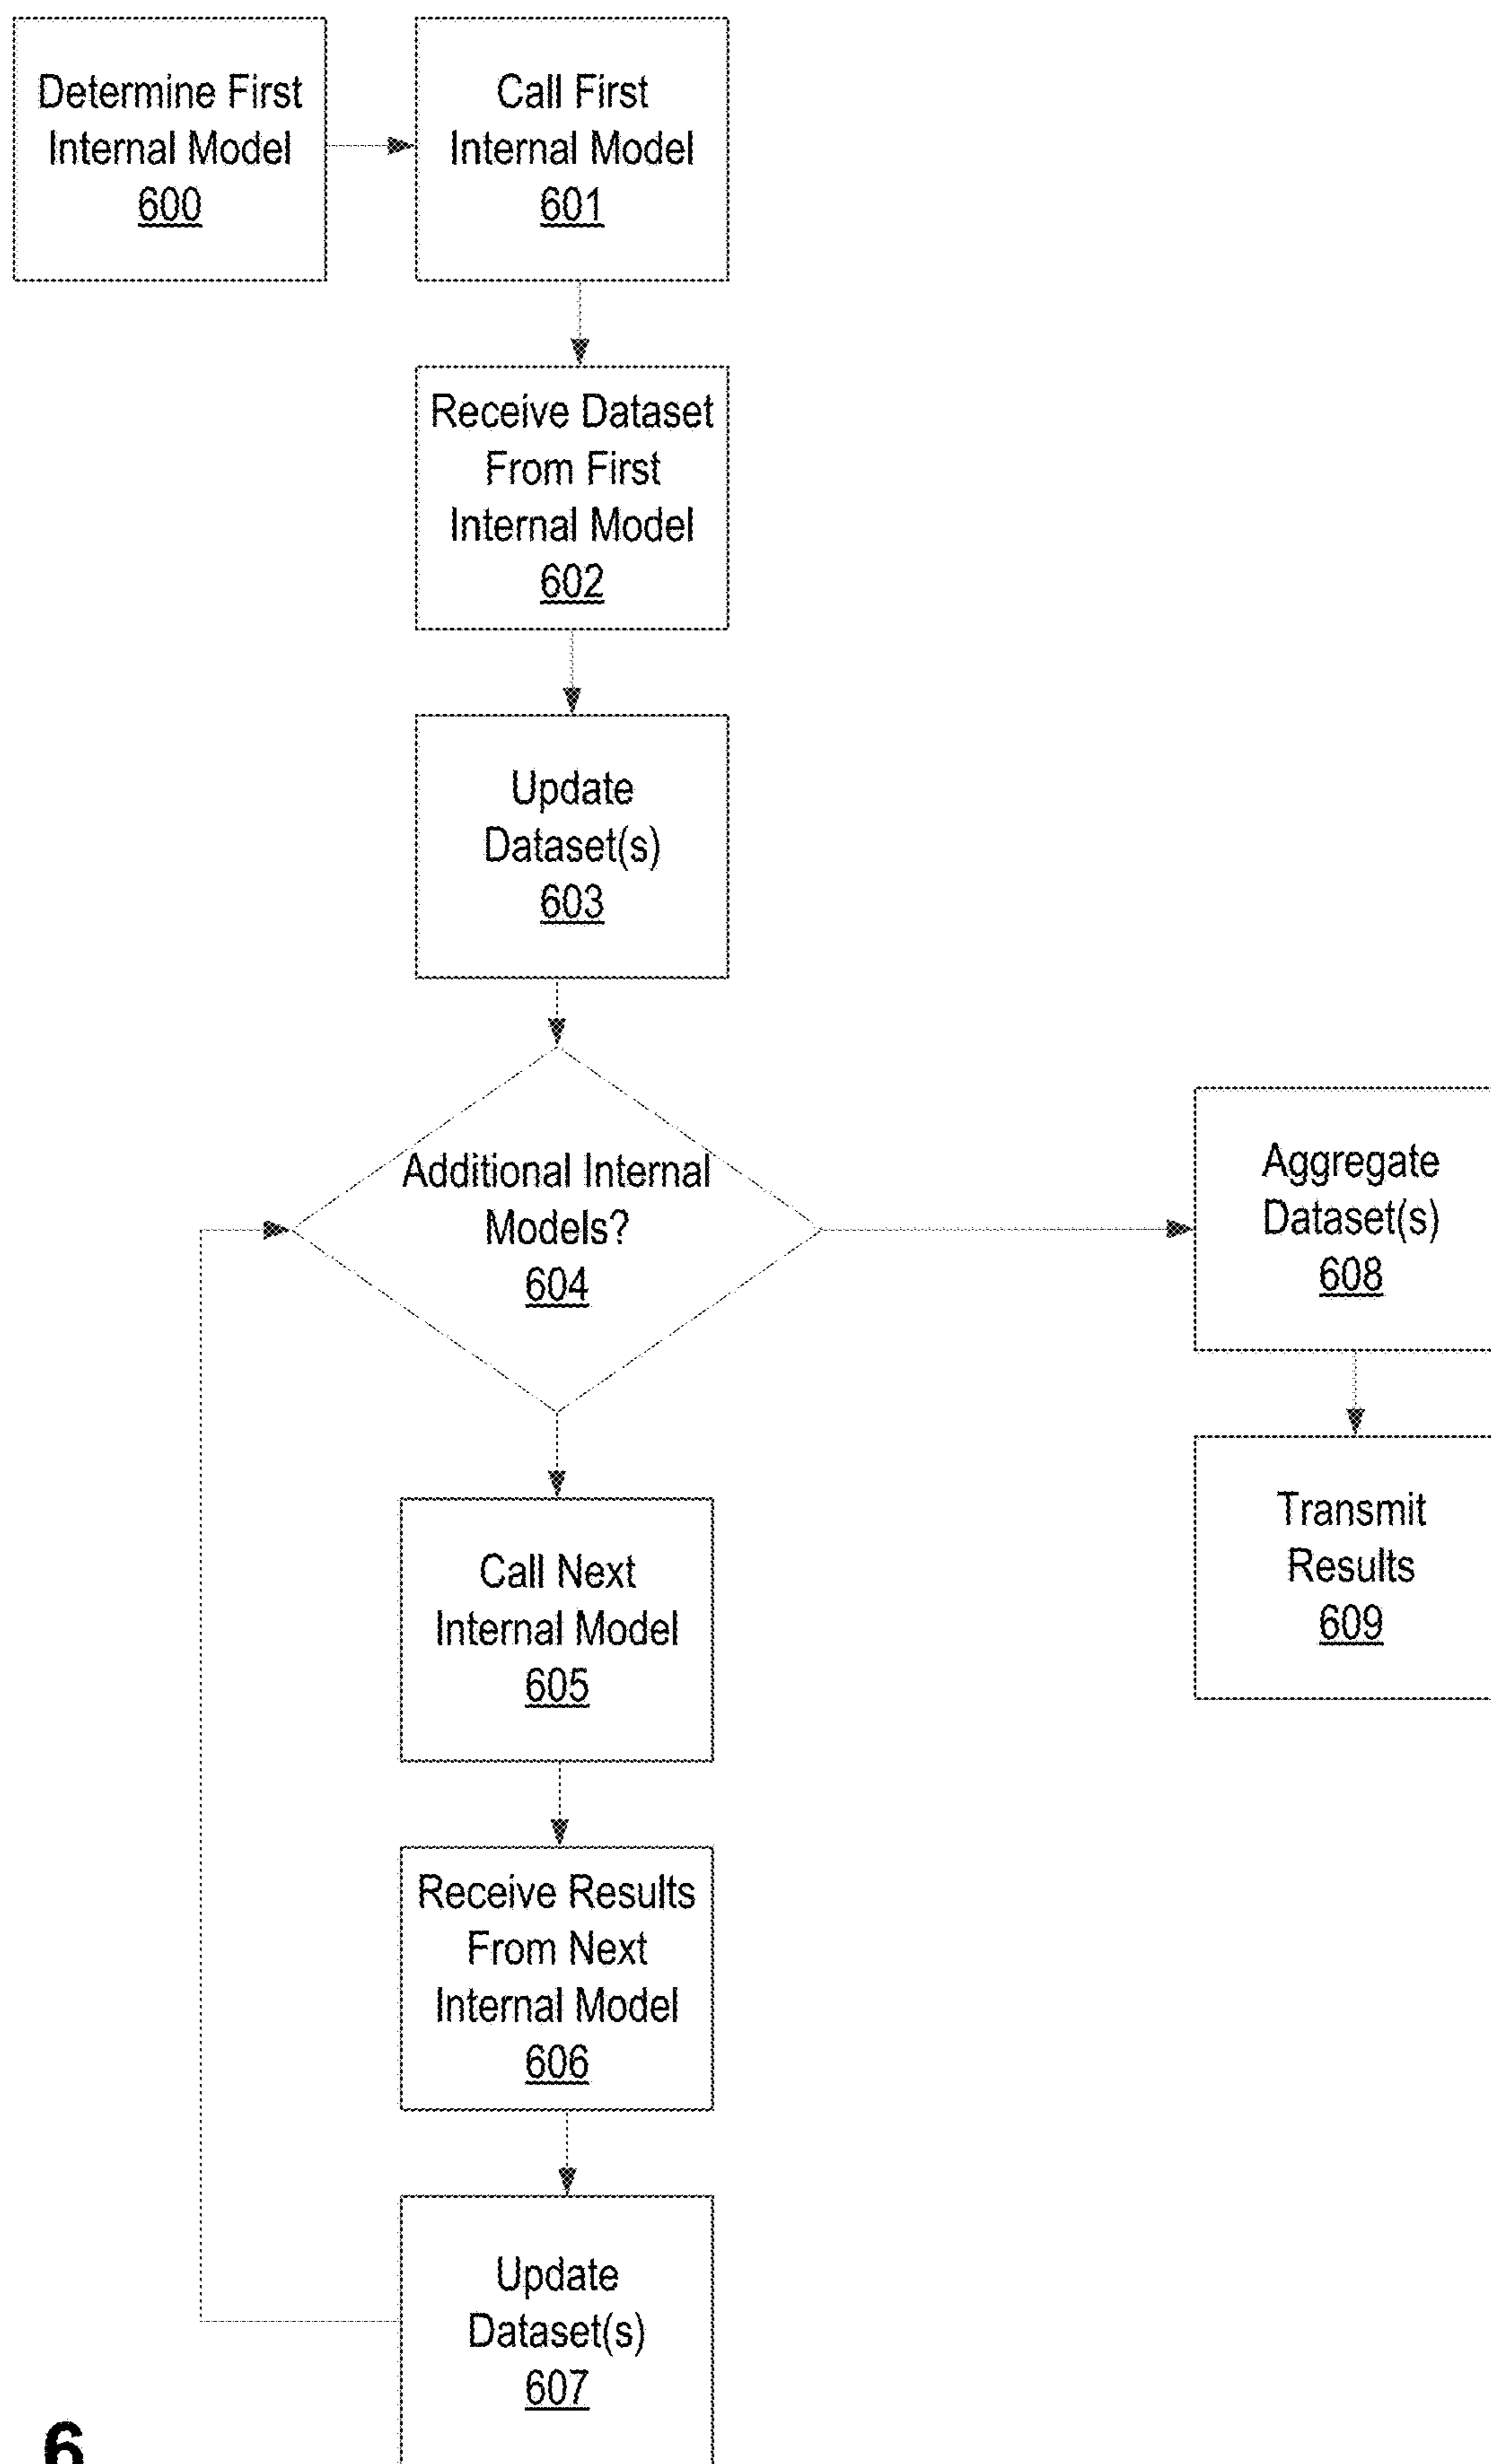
Determine First Internal Model 600

Call First Internal Model 601

Receive Dataset From First Internal Model 602

Update Dataset(s) 603

Additional Internal Models? 604

Aggregate Dataset(s) 608

Transmit Results 609

Call Next Internal Model 605

Receive Results From Next Internal Model 606

Update Dataset(s) 607

6